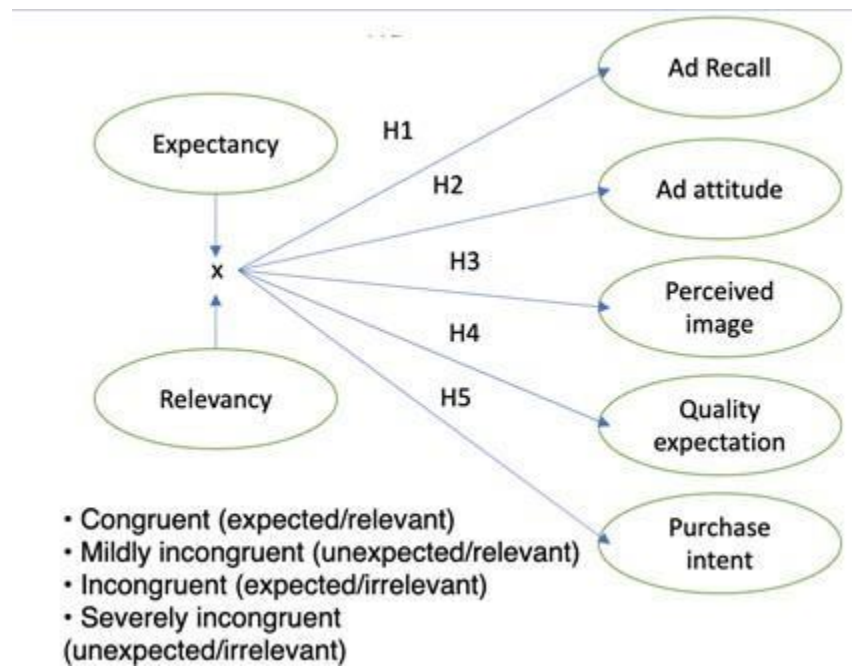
Expectancy

x

Relevancy

H1

H2

H3

H4

H5

Ad Recall

Ad attitude

Perceived image

Quality expectation

Purchase intent

• Congruent (expected/relevant)
• Mildly incongruent (unexpected/relevant)
• Incongruent (expected/irrelevant)
• Severely incongruent (unexpected/irrelevant)